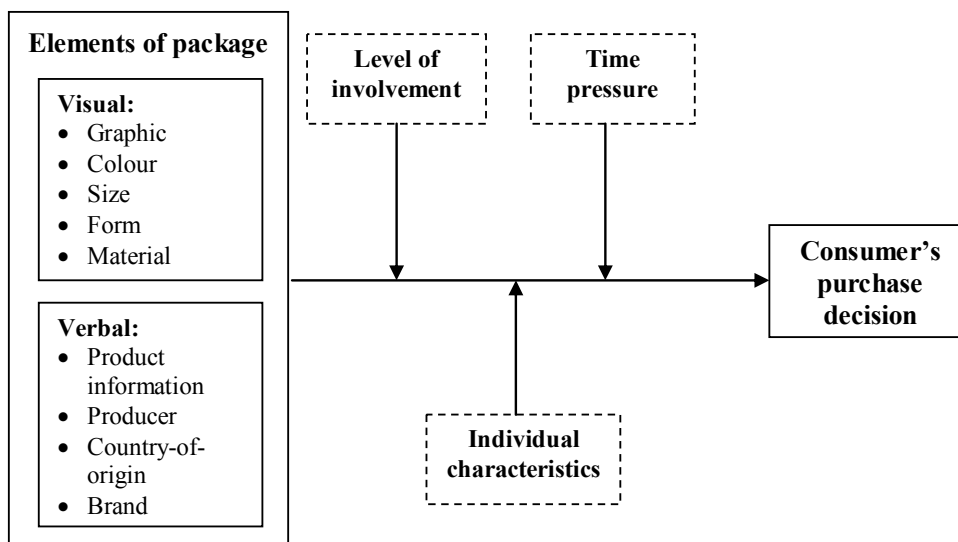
Elements of package

Visual:
- Graphic
- Colour
- Size
- Form
- Material

Verbal:
- Product information
- Producer
- Country-of-origin
- Brand

Level of involvement

Time pressure

Individual characteristics

Consumer's purchase decision